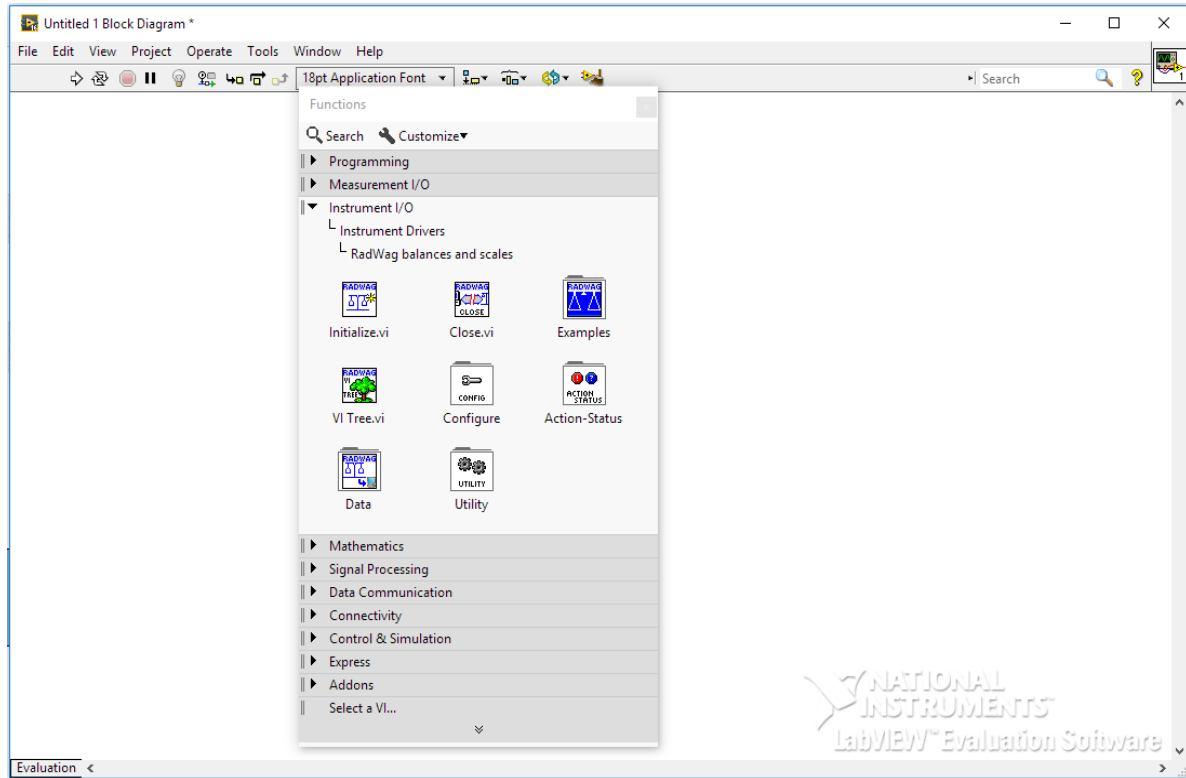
Untitled 1 Block Diagram *

File Edit View Project Operate Tools Window Help

18pt Application Font

Search

Functions

Search Customize

Programming

Measurement I/O

Instrument I/O

Instrument Drivers

RadWag balances and scales

RADWAG

Initialize.vi

RADWAG CLOSE

Close.vi

RADWAG

Examples

RADWAG VI TREE

VI Tree.vi

CONFIG

Configure

ACTION STATUS

Action-Status

RADWAG

Data

UTILITY

Utility

Mathematics

Signal Processing

Data Communication

Connectivity

Control & Simulation

Express

Addons

Select a VI...

NATIONAL INSTRUMENTS

LabVIEW™ Evaluation Software

Evaluation